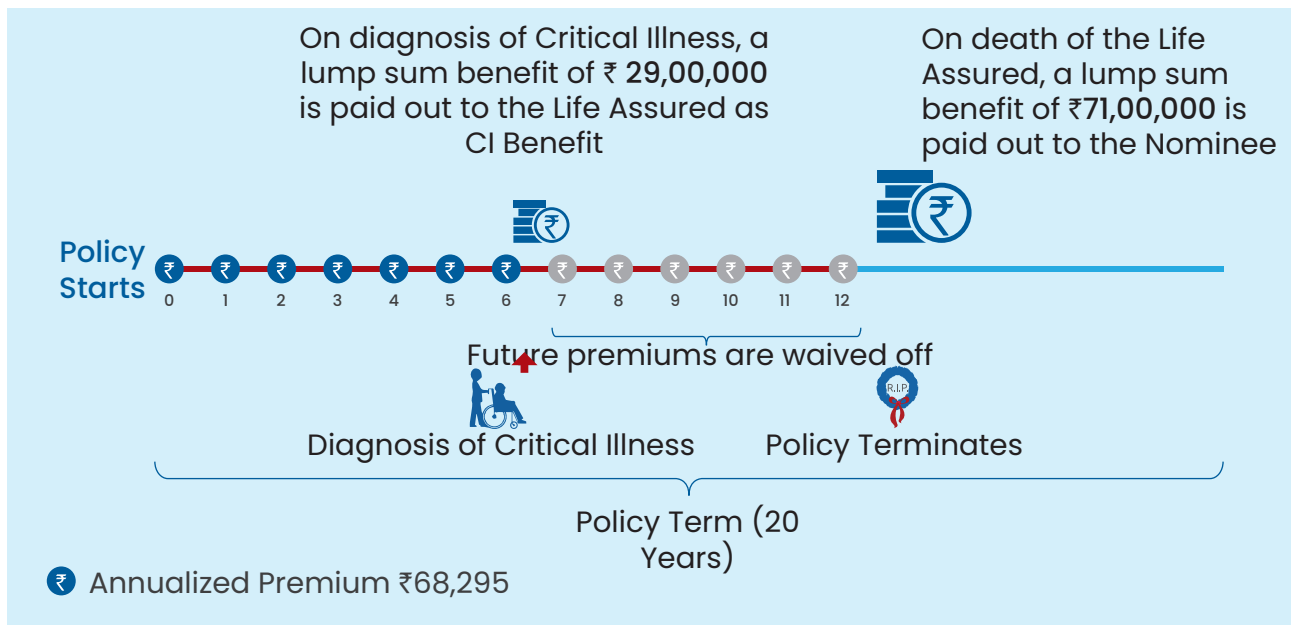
On diagnosis of Critical Illness, a lump sum benefit of ₹ **29,00,000** is paid out to the Life Assured as CI Benefit

On death of the Life Assured, a lump sum benefit of ₹**71,00,000** is paid out to the Nominee

Policy Starts

₹ ₹ ₹ ₹ ₹ ₹ ₹ ₹ ₹ ₹ ₹ ₹ ₹

0 1 2 3 4 5 6 7 8 9 10 11 12

Future premiums are waived off

R.I.P.

Diagnosis of Critical Illness

Policy Terminates

Policy Term (20 Years)

₹ Annualized Premium ₹68,295